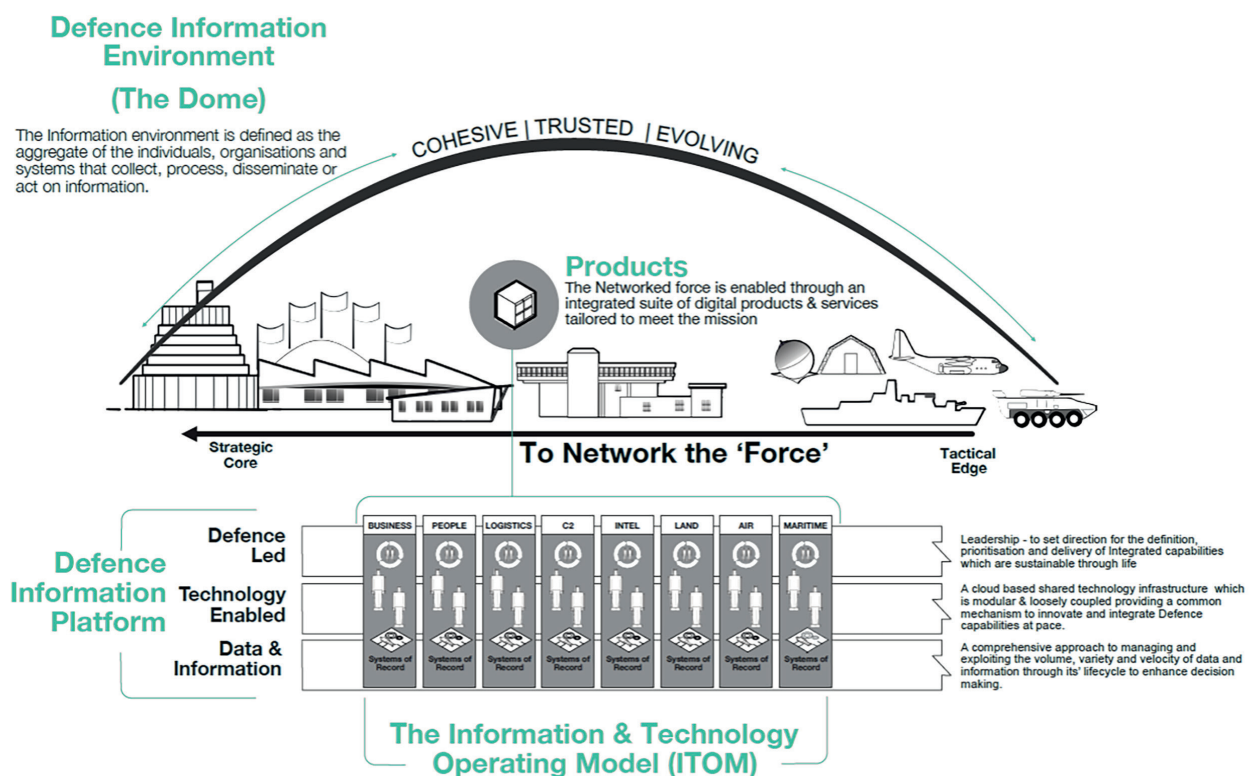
Defence Information Environment

(The Dome)

The Information environment is defined as the aggregate of the individuals, organisations and systems that collect, process, disseminate or act on information.

COHESIVE | TRUSTED | EVOLVING

Products

The Networked force is enabled through an integrated suite of digital products & services tailored to meet the mission

Strategic Core

To Network the 'Force'

Tactical Edge

Defence Information Platform

Defence Led

Technology Enabled

Data & Information

| BUSINESS | PEOPLE | LOGISTICS | C2 | INTEL | LAND | AIR | MARITIME |
|---|---|---|---|---|---|---|---|
| Systems of Record | Systems of Record | Systems of Record | Systems of Record | Systems of Record | Systems of Record | Systems of Record | Systems of Record |

Leadership - to set direction for the definition, prioritisation and delivery of Integrated capabilities which are sustainable through life

A cloud based shared technology infrastructure which is modular & loosely coupled providing a common mechanism to innovate and integrate Defence capabilities at pace.

A comprehensive approach to managing and exploiting the volume, variety and velocity of data and information through its' lifecycle to enhance decision making.

The Information & Technology Operating Model (ITOM)